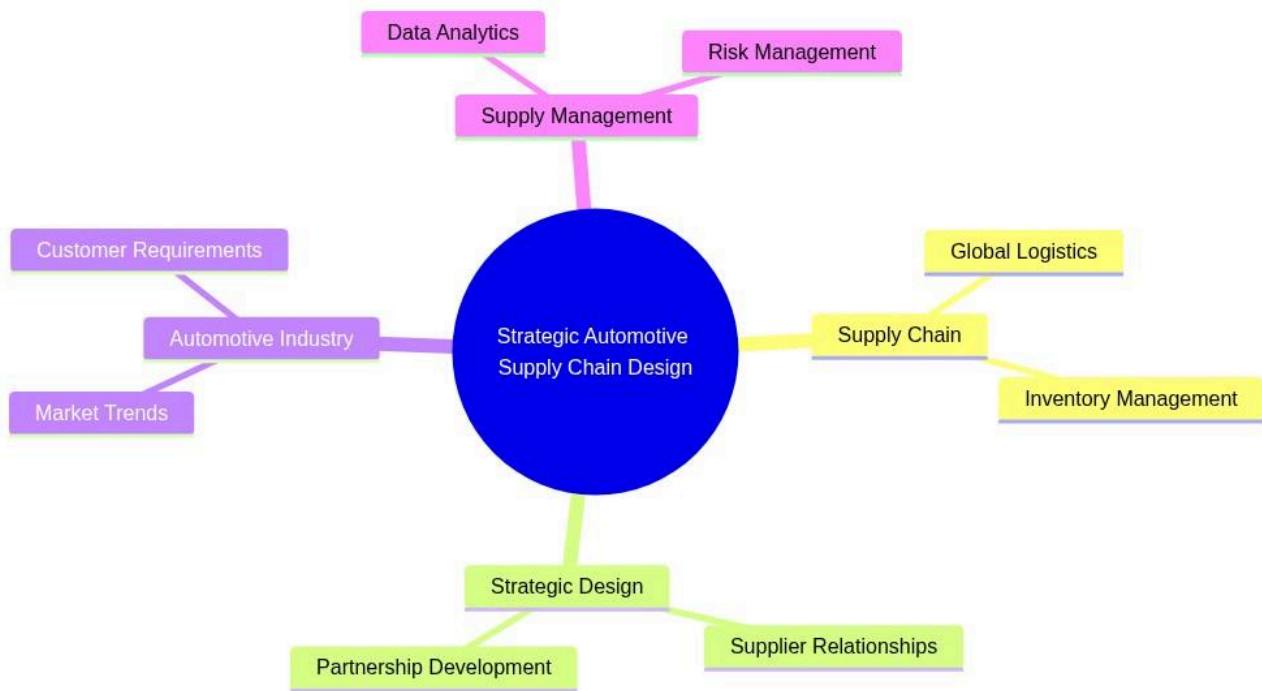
Strategic Automotive Supply Chain Design

Supply Management

Data Analytics

Risk Management

Supply Chain

Global Logistics

Inventory Management

Strategic Design

Partnership Development

Supplier Relationships

Automotive Industry

Customer Requirements

Market Trends